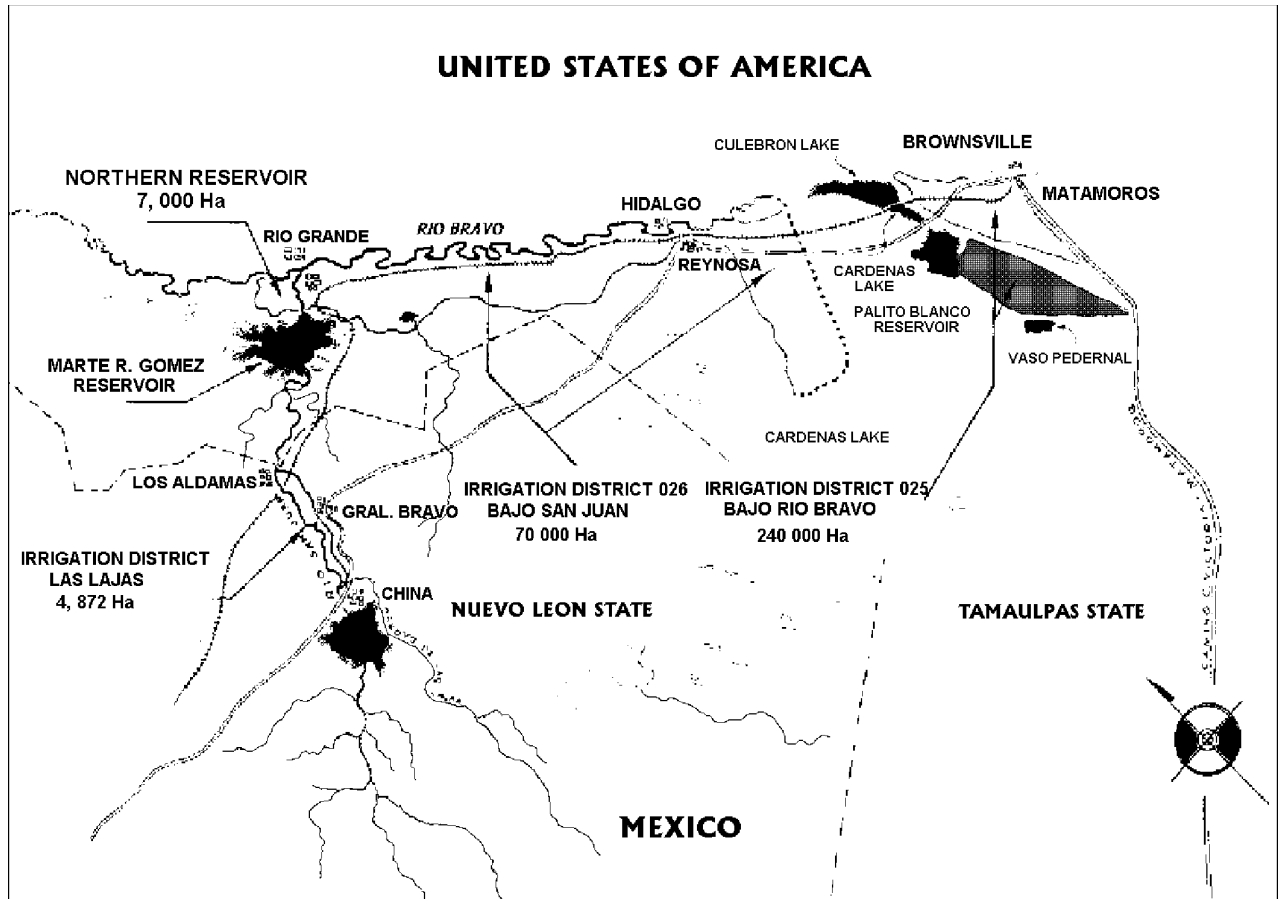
UNITED STATES OF AMERICA

NORTHERN RESERVOIR
7, 000 Ha

RIO GRANDE

RIO BRAVO

HIDALGO

CULEBRON LAKE

BROWNSVILLE

MATAMOROS

REYNOSA

CARDENAS LAKE

PALITO BLANCO RESERVOIR

VASO PEDERNAL

MARTE R. GOMEZ RESERVOIR

CARDENAS LAKE

LOS ALDAMAS

GRAL. BRAVO

IRRIGATION DISTRICT 026
BAJO SAN JUAN
70 000 Ha

IRRIGATION DISTRICT 025
BAJO RIO BRAVO
240 000 Ha

IRRIGATION DISTRICT
LAS LAJAS
4, 872 Ha

CHINA

NUEVO LEON STATE

TAMAULPAS STATE

MEXICO